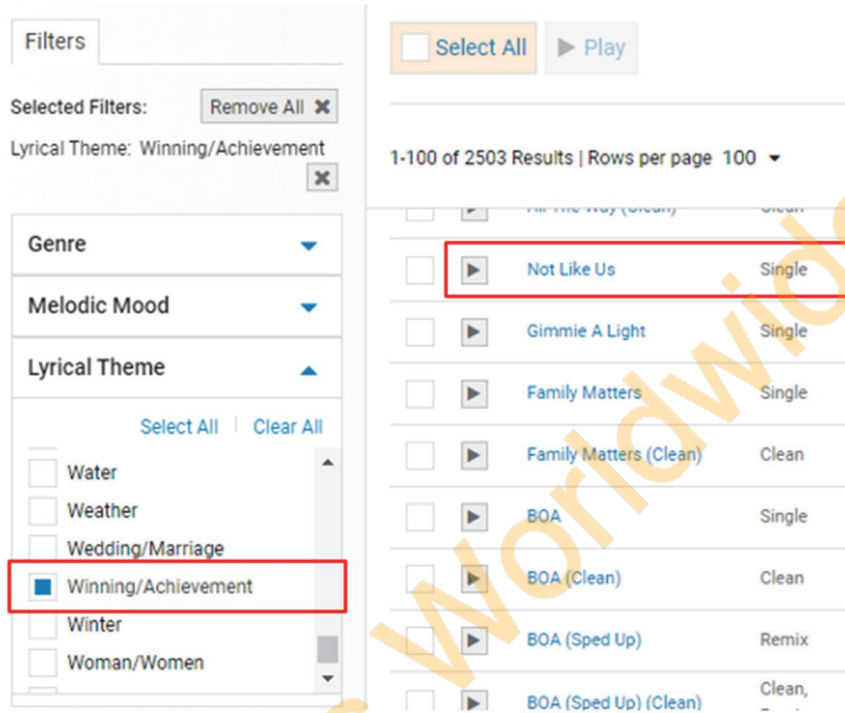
Filters

Selected Filters: Remove All ✖

Lyrical Theme: Winning/Achievement ✖

Genre

Melodic Mood

Lyrical Theme

Select All | Clear All

Water
Weather
Wedding/Marriage
Winning/Achievement
Winter
Woman/Women

Select All ▶ Play

1-100 of 2503 Results | Rows per page 100 ▾

| | | | |
|---|---|---|---|
| | ▶ | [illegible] | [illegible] |
| | ▶ | Not Like Us | Single |
| | ▶ | Gimmie A Light | Single |
| | ▶ | Family Matters | Single |
| | ▶ | Family Matters (Clean) | Clean |
| | ▶ | BOA | Single |
| | ▶ | BOA (Clean) | Clean |
| | ▶ | BOA (Sped Up) | Remix |
| | ▶ | BOA (Sped Up) (Clean) | Clean, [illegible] |

Worldwide